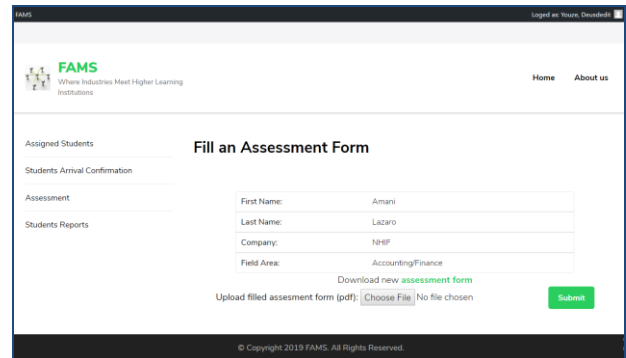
FAMS

Loged as: Youze, Deusdedit

FAMS
Where Industries Meet Higher Learning Institutions

Home
About us

Assigned Students
Students Arrival Confirmation
Assessment
Students Reports

Fill an Assessment Form

| First Name: | Amani |
|---|---|
| Last Name: | Lazaro |
| Company: | NHIF |
| Field Area: | Accounting/Finance |

Download new assessment form

Upload filled assesment form (pdf): Choose File No file chosen

Submit

© Copyright 2019 FAMS. All Rights Reserved.